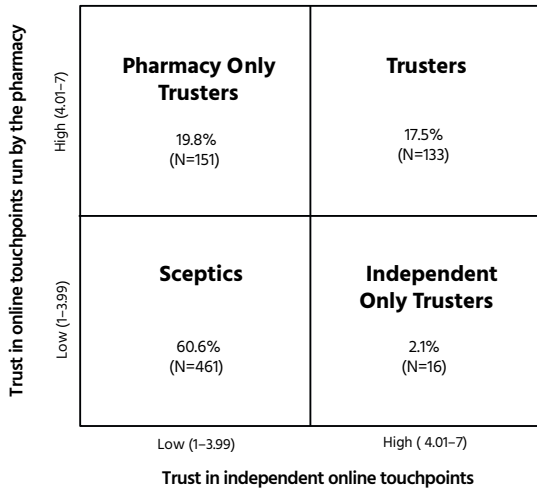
Trust in online touchpoints run by the pharmacy

High (4.01–7)

Low (1–3.99)

| Pharmacy Only Trusters 19.8% (N=151) | Trusters 17.5% (N=133) |
|---|---|
| Sceptics 60.6% (N=461) | Independent Only Trusters 2.1% (N=16) |

Low (1–3.99)

High ( 4.01–7)

Trust in independent online touchpoints